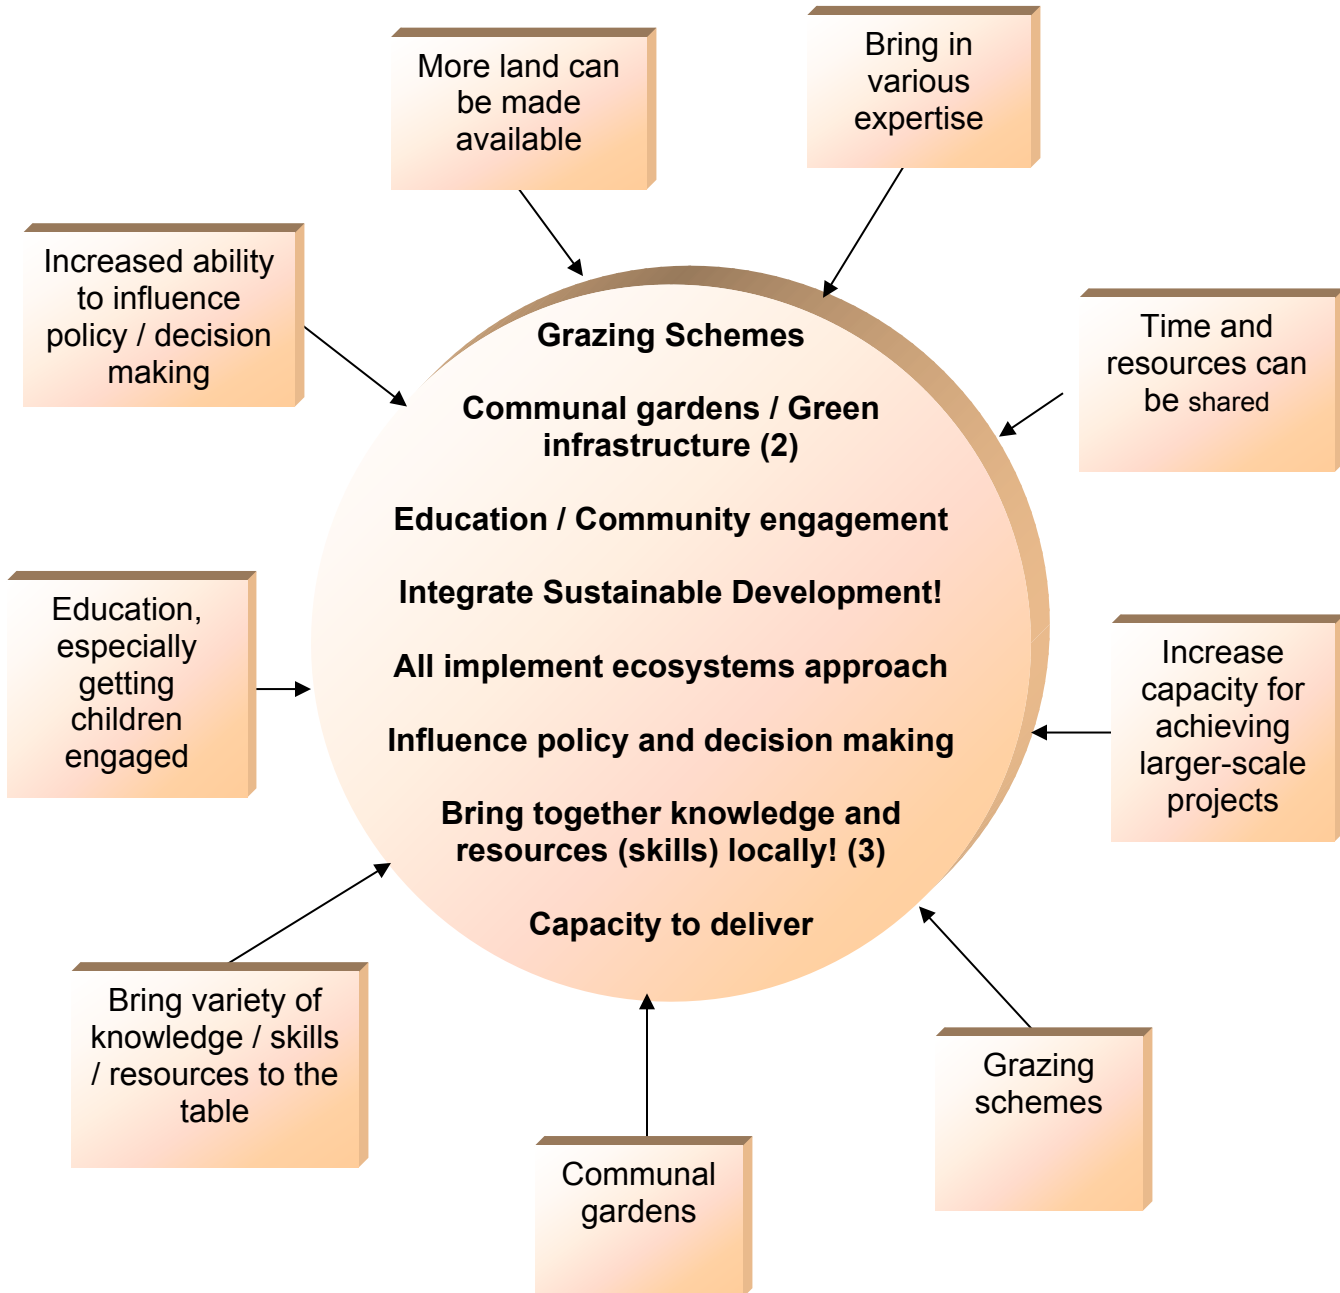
More land can be made available

Bring in various expertise

Increased ability to influence policy / decision making

Time and resources can be shared

Grazing Schemes

Communal gardens / Green infrastructure (2)

Education / Community engagement

Integrate Sustainable Development!

All implement ecosystems approach

Influence policy and decision making

Bring together knowledge and resources (skills) locally! (3)

Capacity to deliver

Education, especially getting children engaged

Increase capacity for achieving larger-scale projects

Bring variety of knowledge / skills / resources to the table

Communal gardens

Grazing schemes